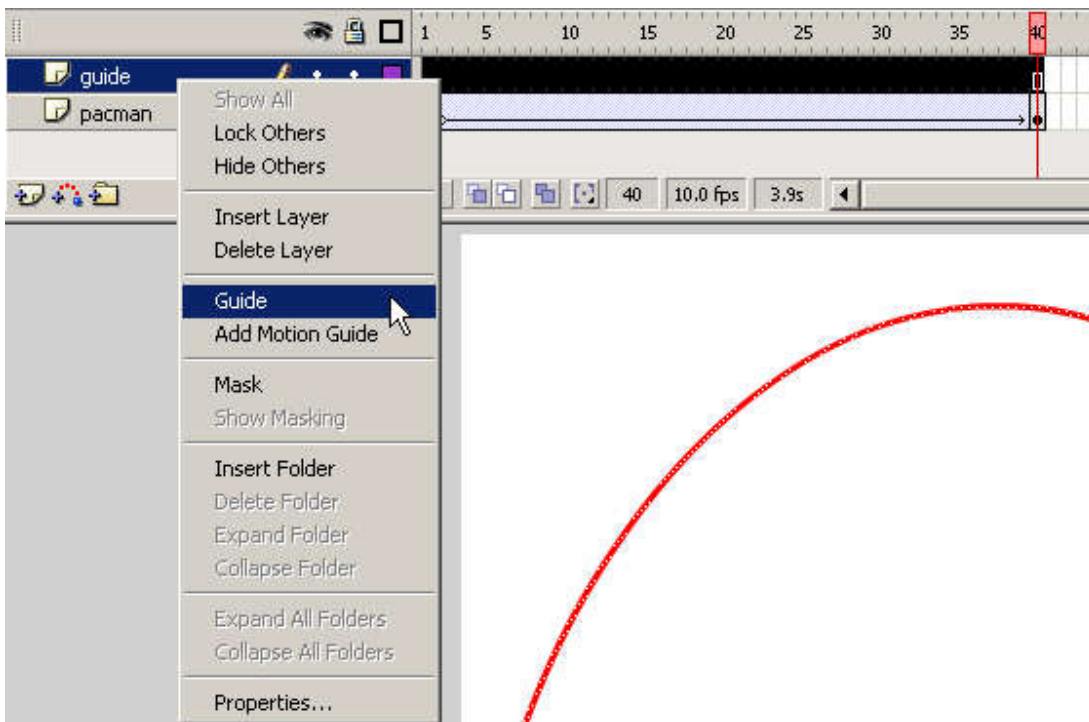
1 5 10 15 20 25 30 35 40

guide

pacman

Show All
Lock Others
Hide Others

Insert Layer
Delete Layer

Guide
Add Motion Guide

Mask
Show Masking

Insert Folder
Delete Folder
Expand Folder
Collapse Folder

Expand All Folders
Collapse All Folders

Properties...

40 10.0 fps 3.9s